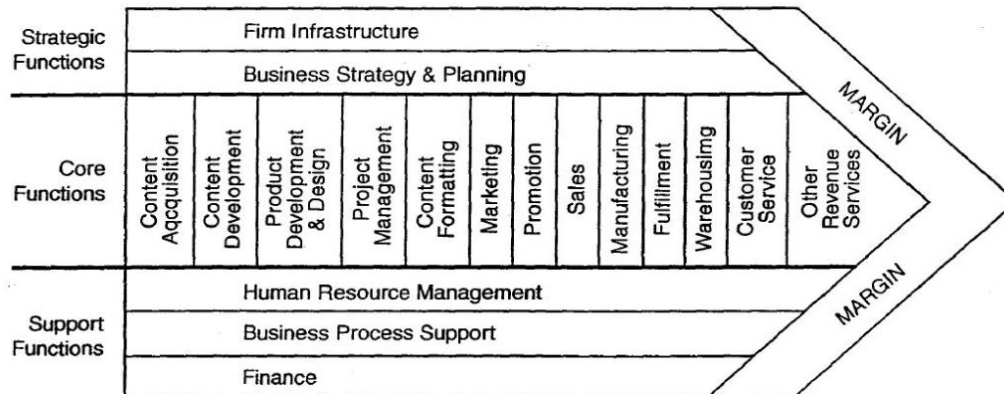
Strategic Functions

Firm Infrastructure

Business Strategy & Planning

MARGIN

Core Functions

Content Aqcquisition

Content Development

Product Development & Design

Project Management

Content Formatting

Marketing

Promotion

Sales

Manufacturing

Fulfillment

Warehousing

Customer Service

Other Revenue Services

Support Functions

Human Resource Management

Business Process Support

Finance

MARGIN